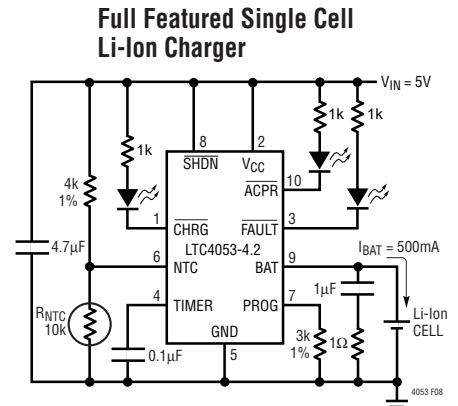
Full Featured Single Cell Li-Ion Charger

$V_{IN} = 5V$

1k

1k

1k

4k 1%

4.7µF

$R_{NTC}$ 10k

8

2

$\overline{SHDN}$

$V_{CC}$

10

$\overline{ACPR}$

1

$\overline{CHRG}$

$\overline{FAULT}$

3

LTC4053-4.2

6

NTC

BAT

9

$I_{BAT} = 500mA$

4

TIMER

PROG

7

1µF

Li-Ion CELL

3k 1%

1Ω

0.1µF

GND

5

4053 F08